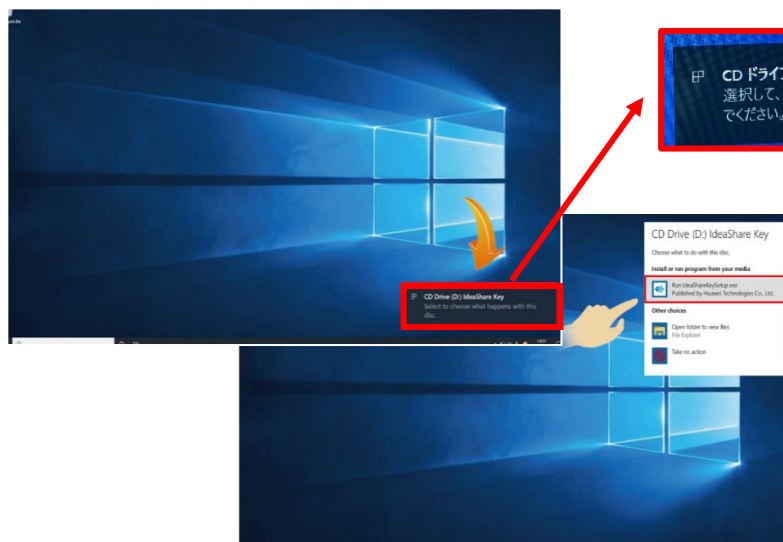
CD ドライフ
選択して、
でください。

CD Drive (D:) IdeaShare Key
Select to choose what happens with this disc.

CD Drive (D:) IdeaShare Key
Choose what to do with this disc.
Install or run program from your media
Run IdeaShareKeySetup.exe
Published by Huawei Technologies Co., Ltd.
Other choices
Open folder to view files
File Explorer
Take no action